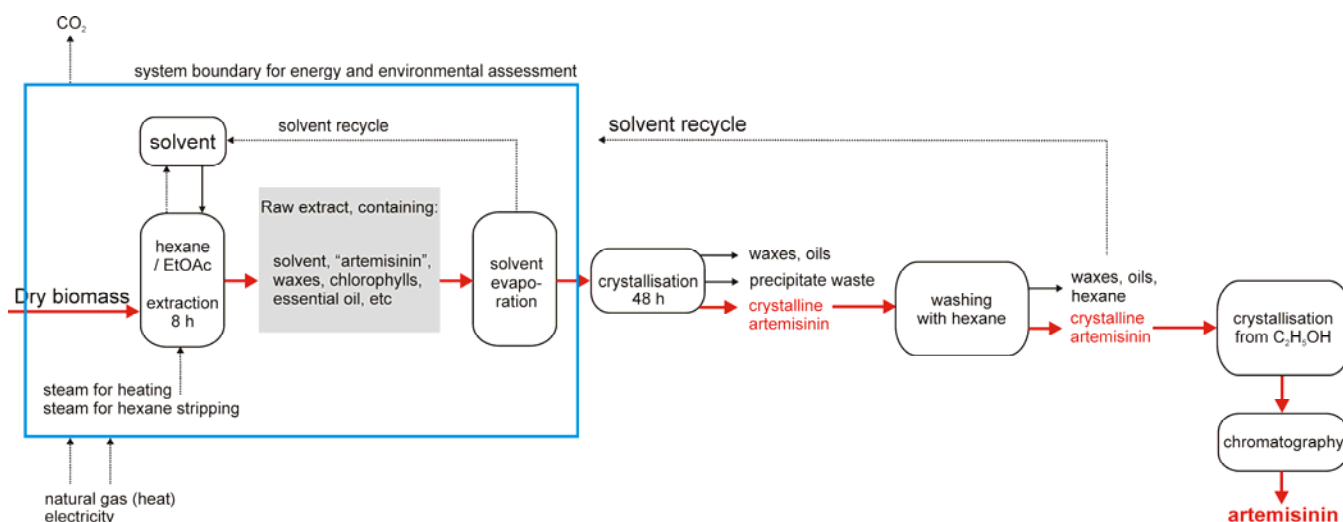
$CO_2$

system boundary for energy and environmental assessment

solvent

solvent recycle

solvent recycle

Raw extract, containing:

solvent, “artemisinin”, waxes, chlorophylls, essential oil, etc

Dry biomass

hexane / EtOAc

extraction 8 h

solvent evaporation

crystallisation 48 h

waxes, oils

precipitate waste

crystalline artemisinin

washing with hexane

waxes, oils, hexane

crystalline artemisinin

crystallisation from $C_2H_5OH$

chromatography

artemisinin

steam for heating
steam for hexane stripping

natural gas (heat)
electricity